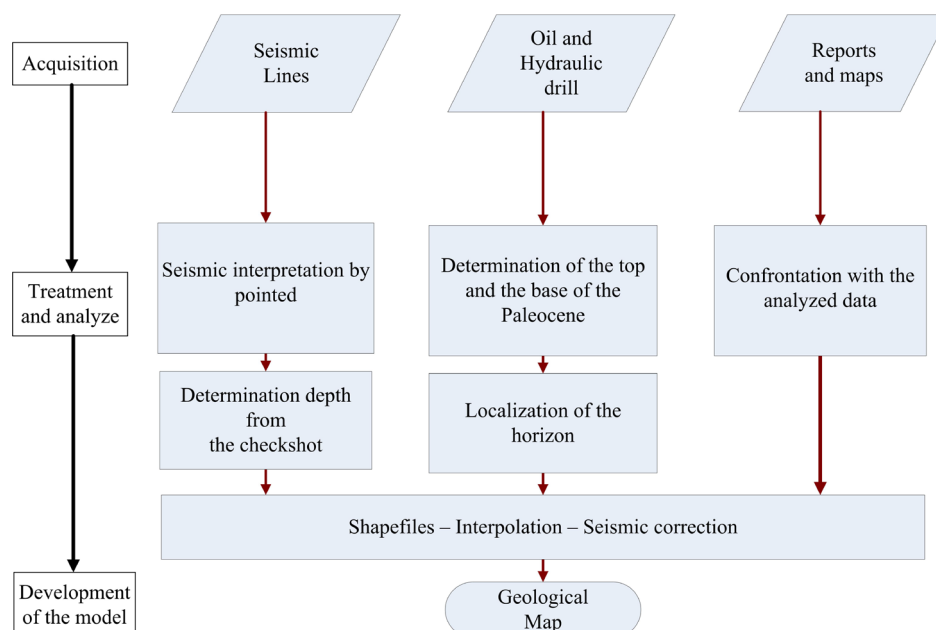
Acquisition

Seismic Lines

Oil and Hydraulic drill

Reports and maps

Treatment and analyze

Seismic interpretation by pointed

Determination of the top and the base of the Paleocene

Confrontation with the analyzed data

Determination depth from the checkshot

Localization of the horizon

Shapefiles – Interpolation – Seismic correction

Development of the model

Geological Map